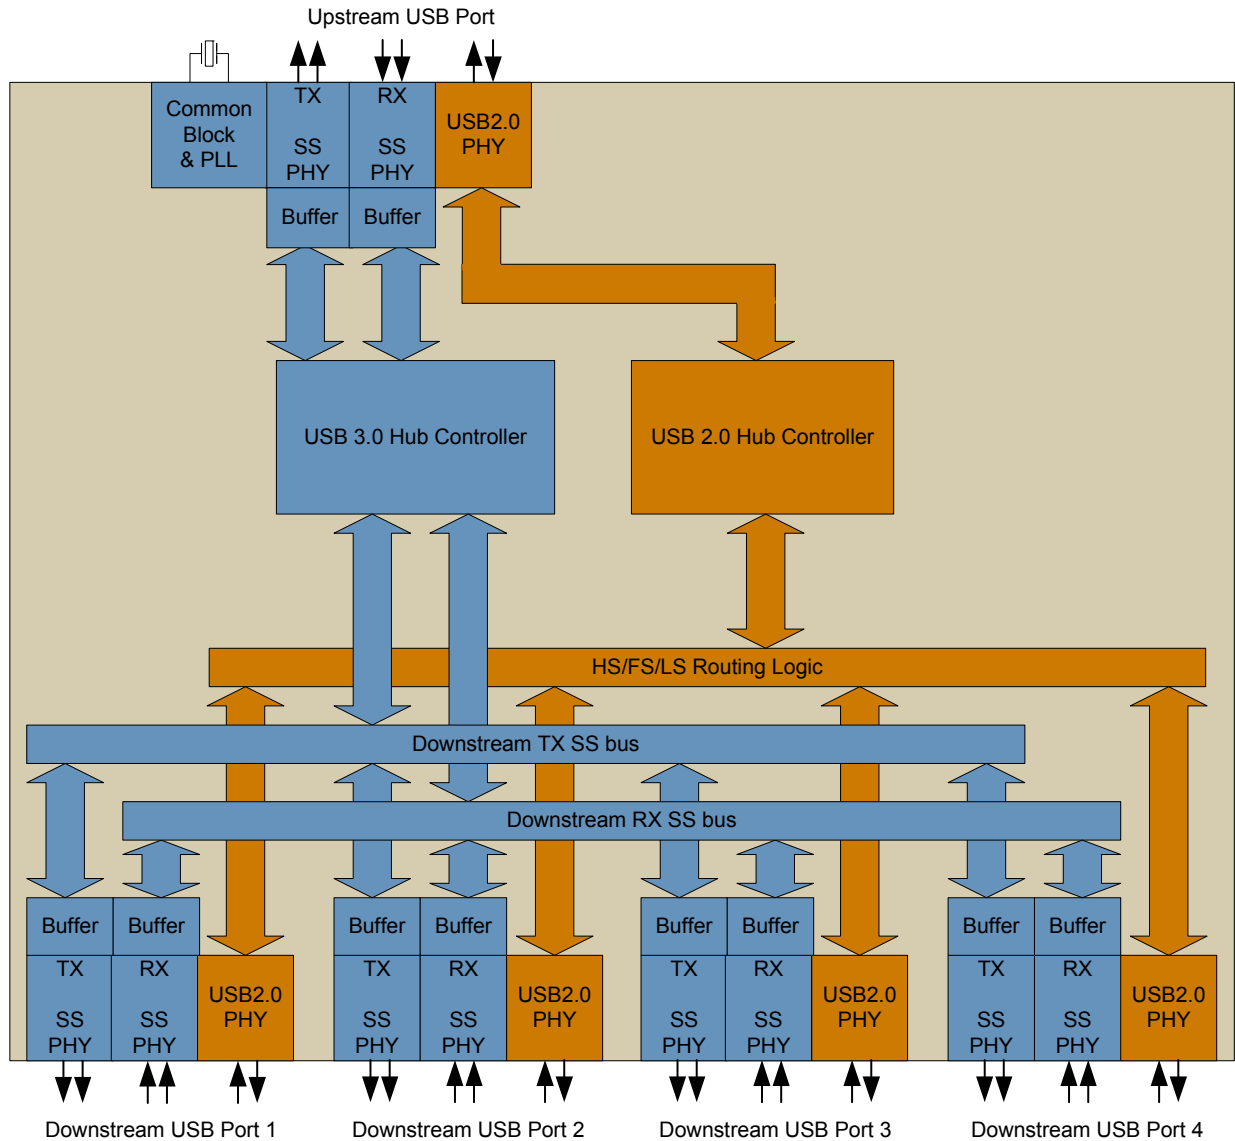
Upstream USB Port

Common Block & PLL

TX SS PHY

RX SS PHY

USB2.0 PHY

Buffer

Buffer

USB 3.0 Hub Controller

USB 2.0 Hub Controller

HS/FS/LS Routing Logic

Downstream TX SS bus

Downstream RX SS bus

Buffer

Buffer

TX SS PHY

RX SS PHY

USB2.0 PHY

Buffer

Buffer

TX SS PHY

RX SS PHY

USB2.0 PHY

Buffer

Buffer

TX SS PHY

RX SS PHY

USB2.0 PHY

Buffer

Buffer

TX SS PHY

RX SS PHY

USB2.0 PHY

Downstream USB Port 1

Downstream USB Port 2

Downstream USB Port 3

Downstream USB Port 4